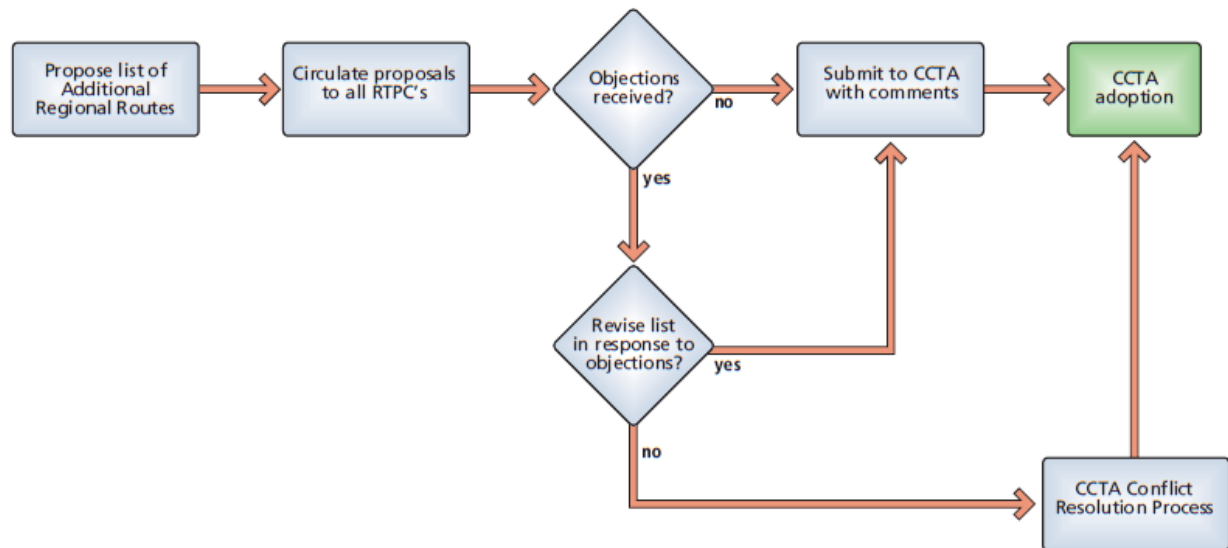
Propose list of Additional Regional Routes

Circulate proposals to all RTPC's

Objections received?

no

Submit to CCTA with comments

CCTA adoption

yes

Revise list in response to objections?

yes

no

CCTA Conflict Resolution Process